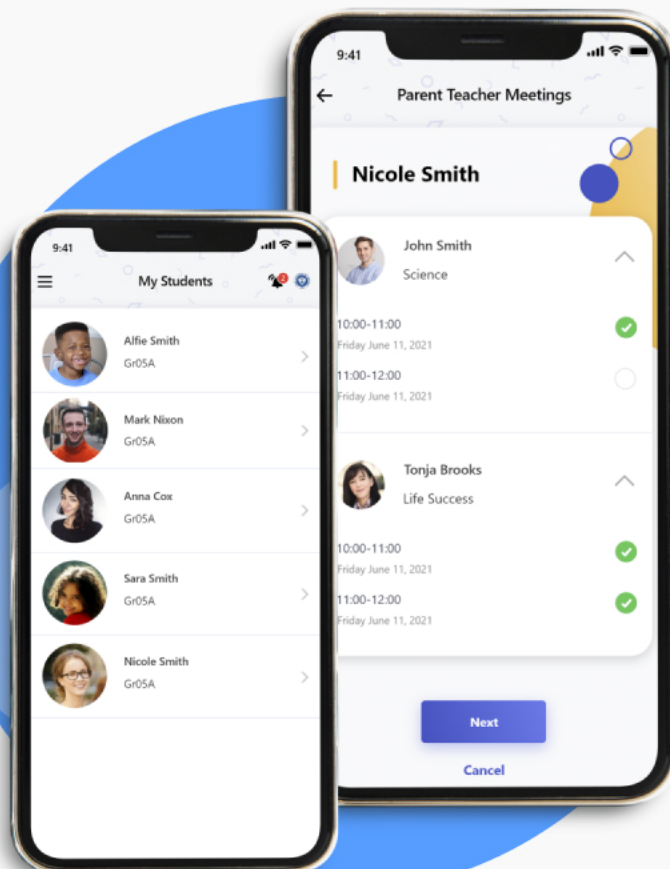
9:41

My Students

2

Alfie Smith
Gr05A

Mark Nixon
Gr05A

Anna Cox
Gr05A

Sara Smith
Gr05A

Nicole Smith
Gr05A

9:41

Parent Teacher Meetings

Nicole Smith

John Smith
Science

10:00-11:00
Friday June 11, 2021

11:00-12:00
Friday June 11, 2021

Tonja Brooks
Life Success

10:00-11:00
Friday June 11, 2021

11:00-12:00
Friday June 11, 2021

Next

Cancel